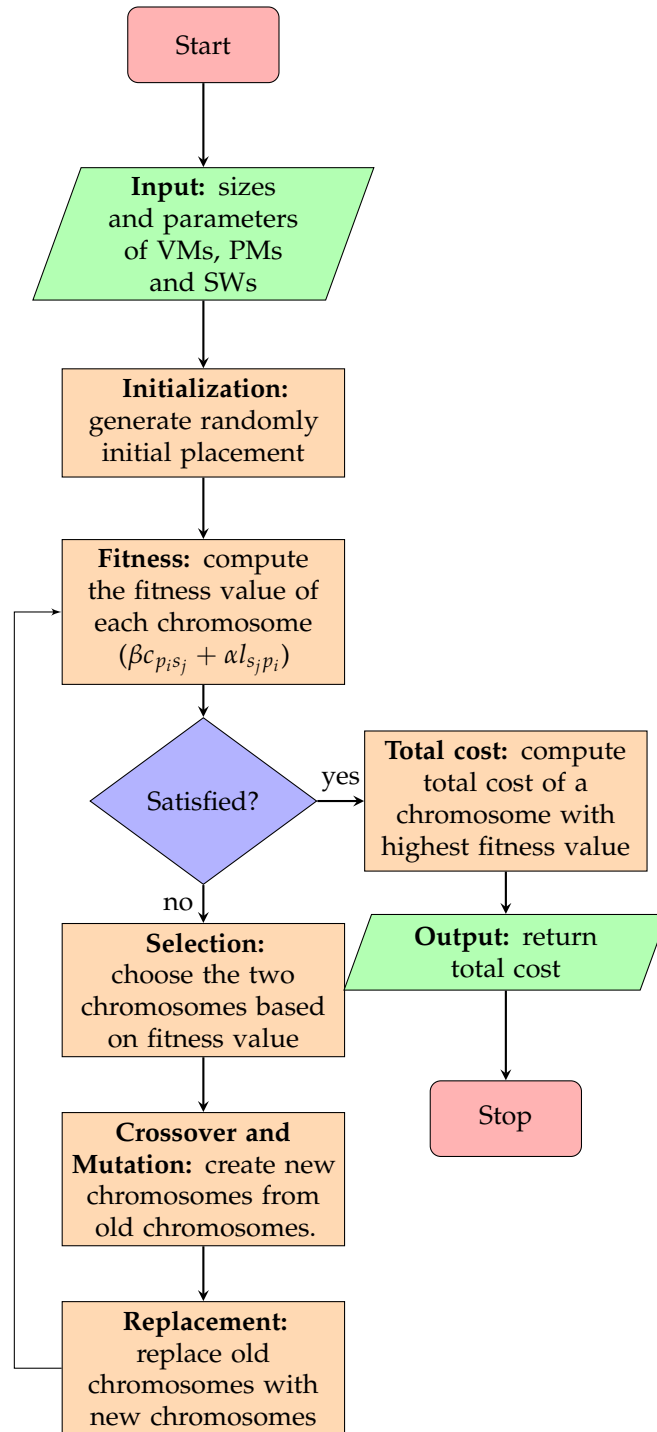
Start

**Input:** sizes and parameters of VMs, PMs and SWs

**Initialization:** generate randomly initial placement

**Fitness:** compute the fitness value of each chromosome $(\beta c_{p_i s_j} + \alpha l_{s_j p_i})$

Satisfied?

yes

no

**Total cost:** compute total cost of a chromosome with highest fitness value

**Selection:** choose the two chromosomes based on fitness value

**Output:** return total cost

Stop

**Crossover and Mutation:** create new chromosomes from old chromosomes.

**Replacement:** replace old chromosomes with new chromosomes